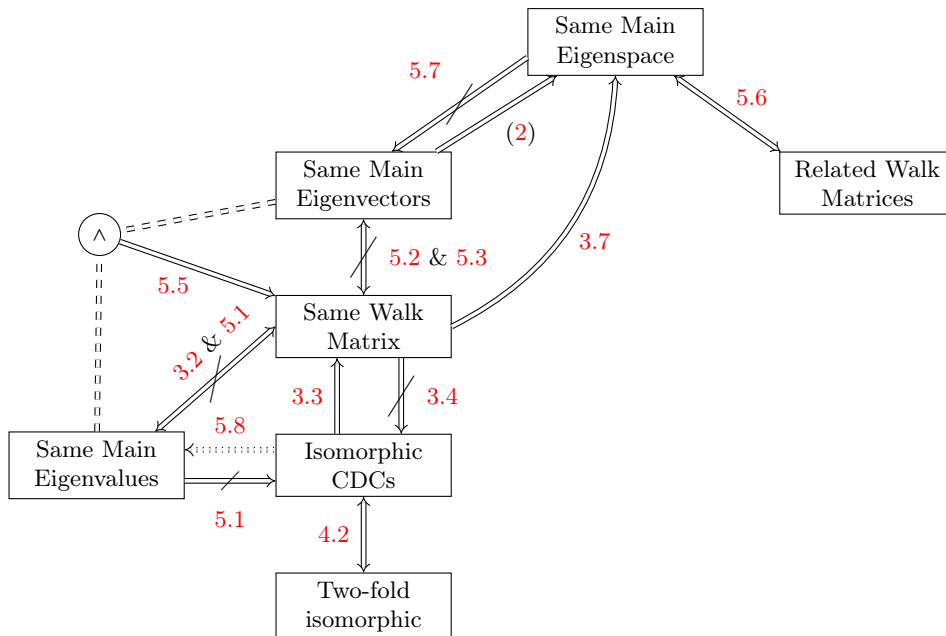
Same Main Eigenspace

5.7

(2)

5.6

Same Main Eigenvectors

Related Walk Matrices

$\wedge$

5.2 & 5.3

3.7

5.5

Same Walk Matrix

3.2 & 5.1

3.3

3.4

5.8

Same Main Eigenvalues

Isomorphic CDCs

5.1

4.2

Two-fold isomorphic